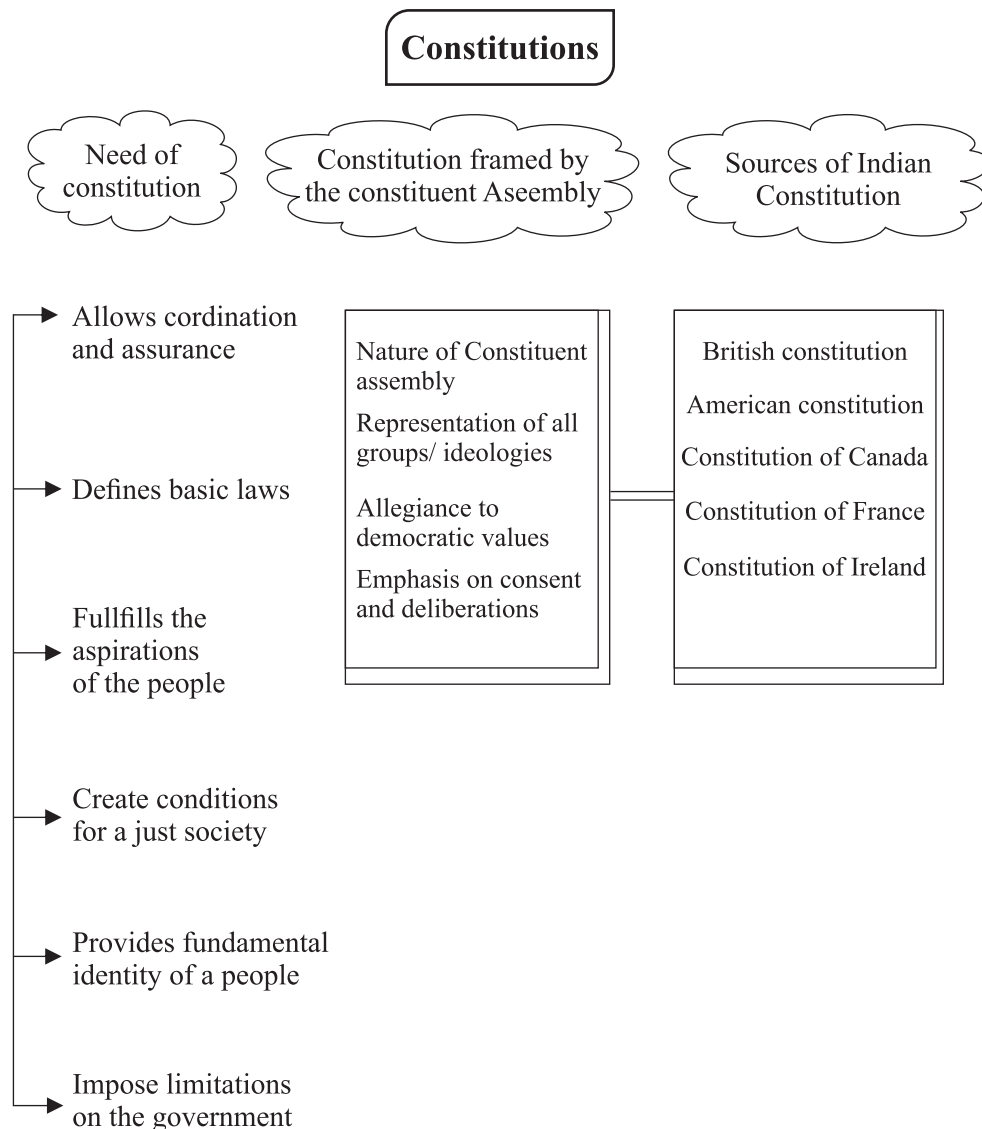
Constitutions

Need of constitution

Constitution framed by the constituent Aseembly

Sources of Indian Constitution

Allows cordination and assurance

Defines basic laws

Fullfills the aspirations of the people

Create conditions for a just society

Provides fundamental identity of a people

Impose limitations on the government

Nature of Constituent assembly

Representation of all groups/ ideologies

Allegiance to democratic values

Emphasis on consent and deliberations

British constitution

American constitution

Constitution of Canada

Constitution of France

Constitution of Ireland